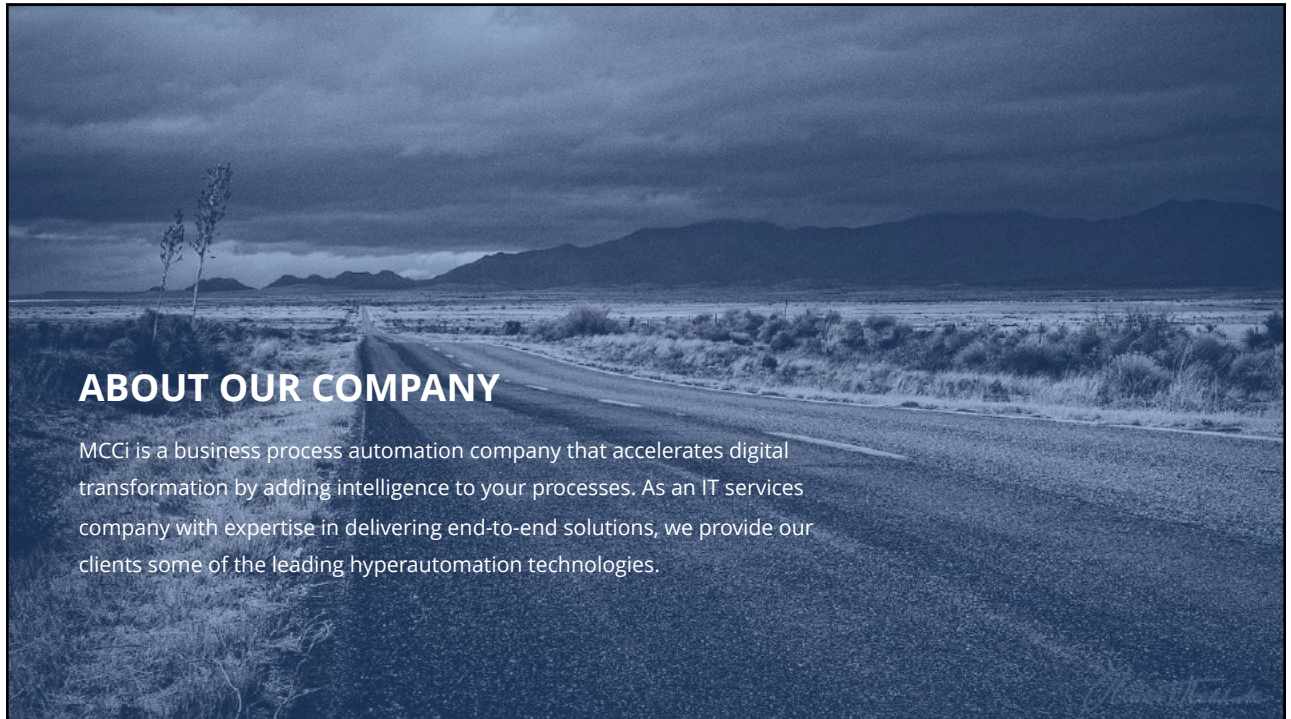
ABOUT OUR COMPANY

MCCi is a business process automation company that accelerates digital transformation by adding intelligence to your processes. As an IT services company with expertise in delivering end-to-end solutions, we provide our clients some of the leading hyperautomation technologies.